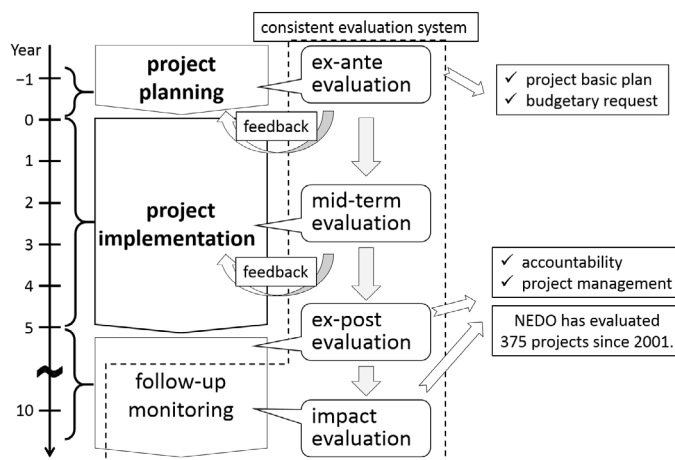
consistent evaluation system

Year
−1
0
1
2
3
4
5
10

project planning

ex-ante evaluation

✓ project basic plan
✓ budgetary request

feedback

project implementation

mid-term evaluation

feedback

✓ accountability
✓ project management

ex-post evaluation

NEDO has evaluated 375 projects since 2001.

follow-up monitoring

impact evaluation